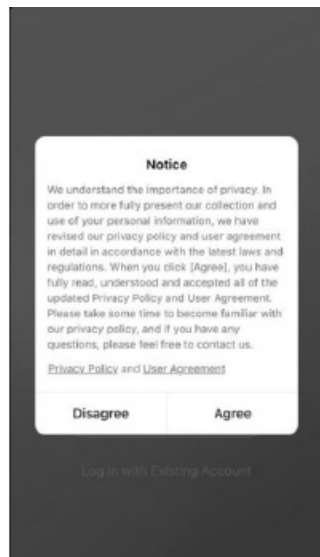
Notice

We understand the importance of privacy. In order to more fully present our collection and use of your personal information, we have revised our privacy policy and user agreement in detail in accordance with the latest laws and regulations. When you click [Agree], you have fully read, understood and accepted all of the updated Privacy Policy and User Agreement. Please take some time to become familiar with our privacy policy, and if you have any questions, please feel free to contact us.

Privacy Policy and User Agreement

Disagree

Agree

Log in with Existing Account